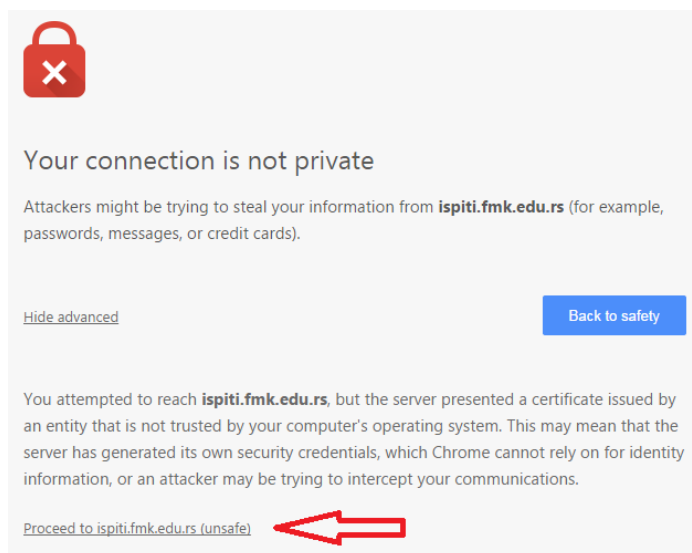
Your connection is not private

Attackers might be trying to steal your information from **ispiti.fmk.edu.rs** (for example, passwords, messages, or credit cards).

Hide advanced

Back to safety

You attempted to reach **ispiti.fmk.edu.rs**, but the server presented a certificate issued by an entity that is not trusted by your computer's operating system. This may mean that the server has generated its own security credentials, which Chrome cannot rely on for identity information, or an attacker may be trying to intercept your communications.

Proceed to ispiti.fmk.edu.rs (unsafe)